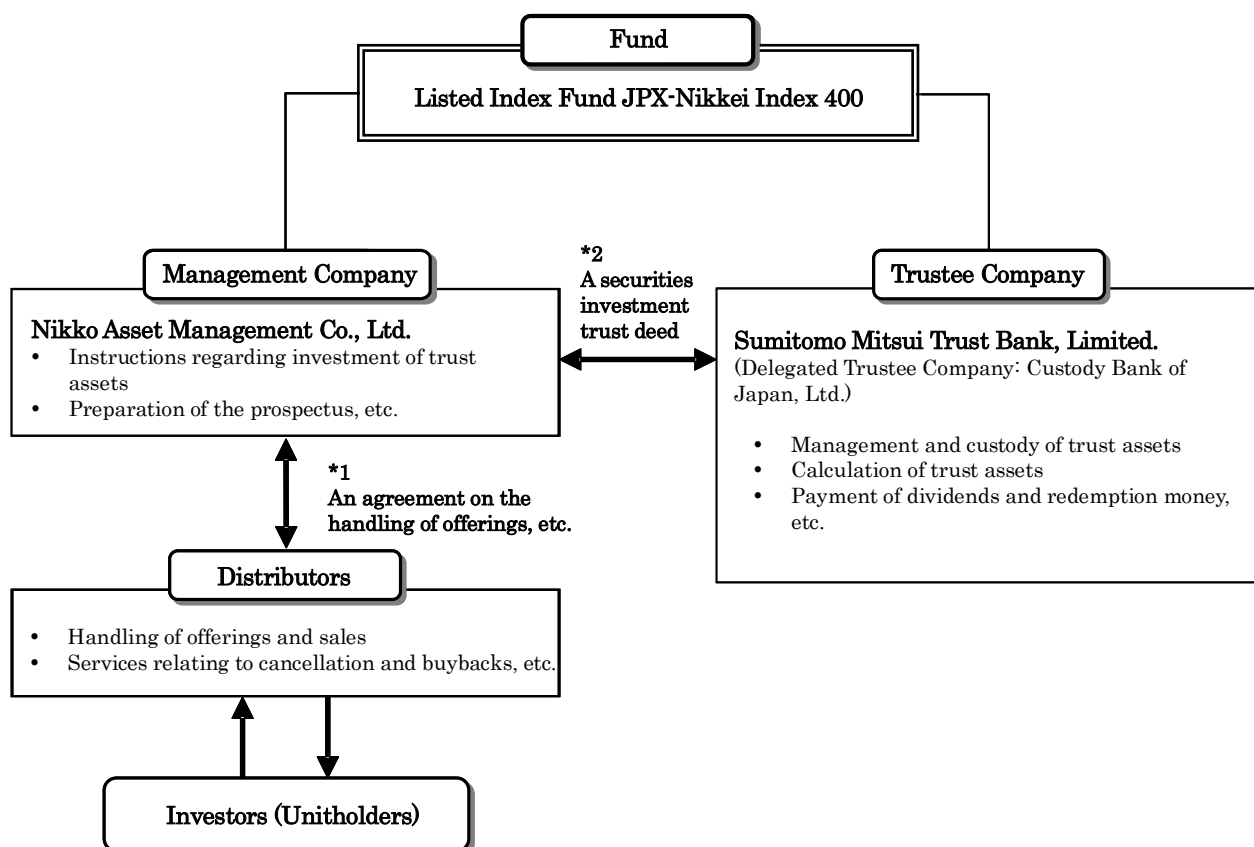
Fund

Listed Index Fund JPX-Nikkei Index 400

Management Company

Nikko Asset Management Co., Ltd.
• Instructions regarding investment of trust assets
• Preparation of the prospectus, etc.

*2
A securities investment trust deed

Trustee Company

Sumitomo Mitsui Trust Bank, Limited.
(Delegated Trustee Company: Custody Bank of Japan, Ltd.)

• Management and custody of trust assets
• Calculation of trust assets
• Payment of dividends and redemption money, etc.

*1
An agreement on the handling of offerings, etc.

Distributors

• Handling of offerings and sales
• Services relating to cancellation and buybacks, etc.

Investors (Unitholders)